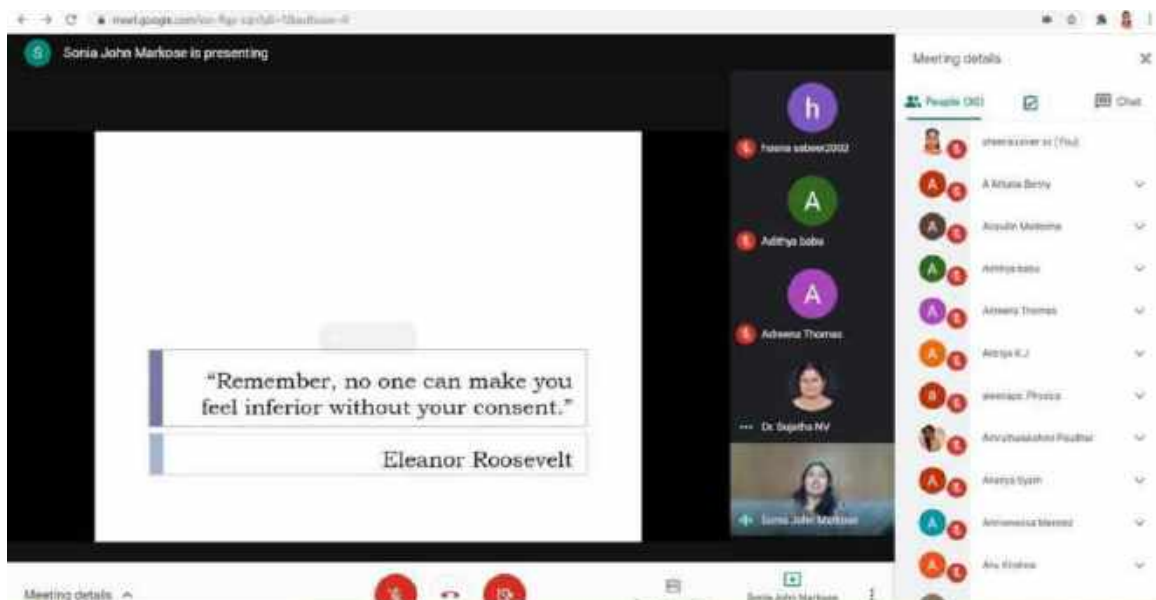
meet.google.com/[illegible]

S Sonia John Markose is presenting

Meeting details

People (30)

Chat

h

Fasna sabeer2002

A

Adithya baba

A

Adreena Thomas

Dr. Sujatha MV

Sonia John Markose

sheena.civer.sc (You)

A Athulia Benny

Aiswin Melisma

Adithya babu

Aireena Thomas

Akriya K.J

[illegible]

Amruthalakshmi Poulose

Ananya Syam

Annamesca Menezes

Anu Krishna

"Remember, no one can make you feel inferior without your consent."

Eleanor Roosevelt

Meeting details

Sonia John Markose